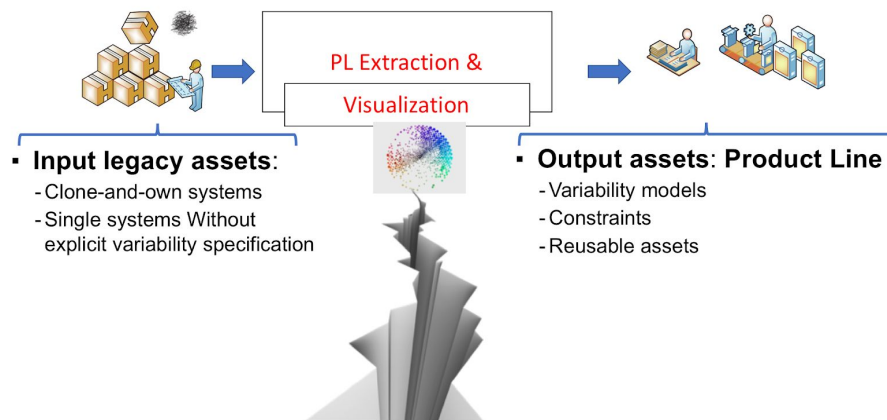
PL Extraction &

Visualization

▪ **Input legacy assets**:
- Clone-and-own systems
- Single systems Without explicit variability specification

▪ **Output assets**: **Product Line**
- Variability models
- Constraints
- Reusable assets